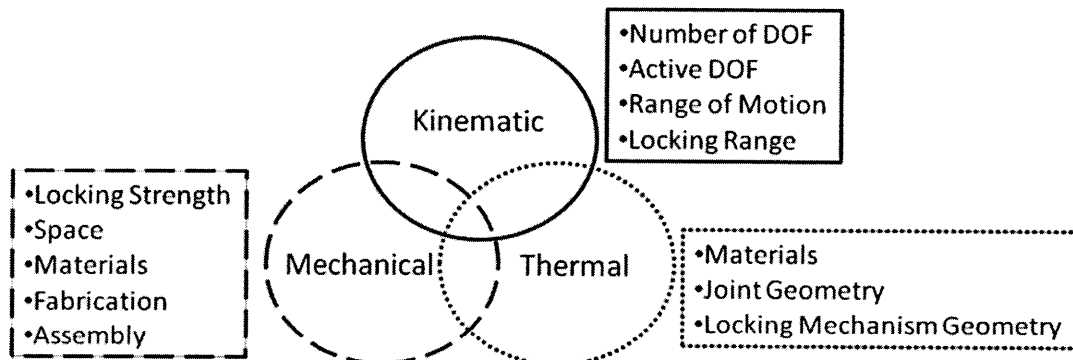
•Number of DOF
•Active DOF
•Range of Motion
•Locking Range

Kinematic

•Locking Strength
•Space
•Materials
•Fabrication
•Assembly

Mechanical

Thermal

•Materials
•Joint Geometry
•Locking Mechanism Geometry